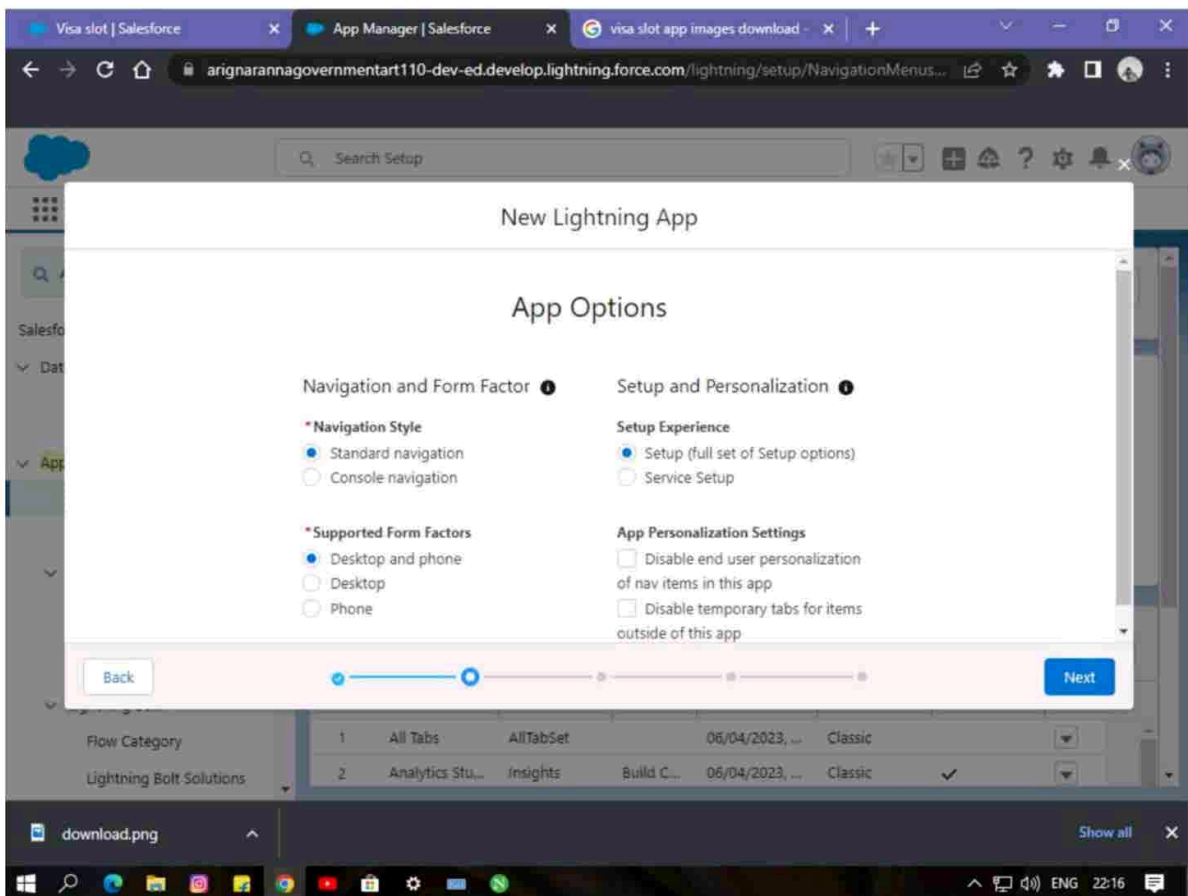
Visa slot | Salesforce ×
App Manager | Salesforce ×
visa slot app images download - ×
+

arignarannagovernmentart110-dev-ed.develop.lightning.force.com/lightning/setup/NavigationMenus...

Search Setup

Salesfo
Dat
App

New Lightning App

App Options

Navigation and Form Factor

*Navigation Style
Standard navigation
Console navigation

*Supported Form Factors
Desktop and phone
Desktop
Phone

Setup and Personalization

Setup Experience
Setup (full set of Setup options)
Service Setup

App Personalization Settings
Disable end user personalization of nav items in this app
Disable temporary tabs for items outside of this app

Back

Next

Flow Category
Lightning Bolt Solutions

| 1 | All Tabs | AllTabSet | | 06/04/2023, ... | Classic | |
| 2 | Analytics Stu... | Insights | Build C... | 06/04/2023, ... | Classic | ✓ |

download.png

Show all ×

ENG 22:16